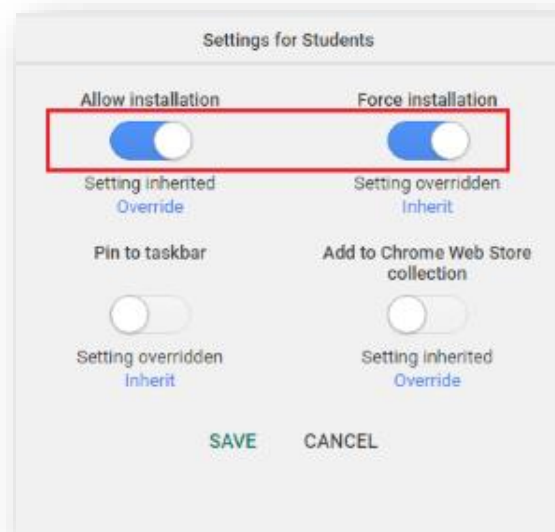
Settings for Students

Allow installation

Setting inherited
Override

Force installation

Setting overridden
Inherit

Pin to taskbar

Setting overridden
Inherit

Add to Chrome Web Store collection

Setting inherited
Override

SAVE CANCEL